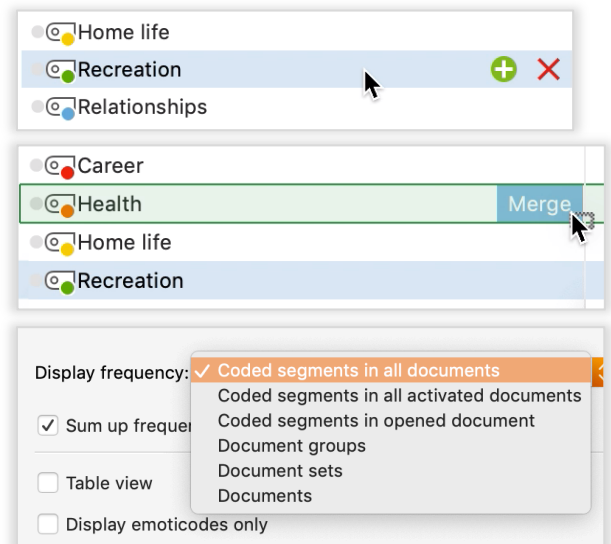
Home life
Recreation
Relationships

Career
Health
Merge
Home life
Recreation

Display frequency:
✓ Coded segments in all documents
Coded segments in all activated documents
Coded segments in opened document
Document groups
Document sets
Documents
Sum up frequer
Table view
Display emoticodes only